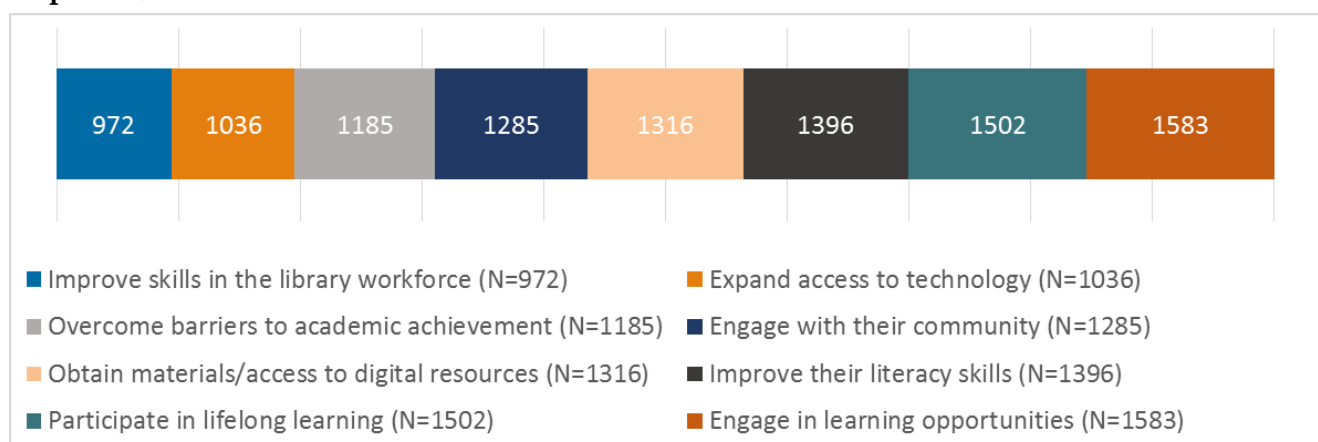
972 1036 1185 1285 1316 1396 1502 1583

Improve skills in the library workforce (N=972)
Expand access to technology (N=1036)
Overcome barriers to academic achievement (N=1185)
Engage with their community (N=1285)
Obtain materials/access to digital resources (N=1316)
Improve their literacy skills (N=1396)
Participate in lifelong learning (N=1502)
Engage in learning opportunities (N=1583)